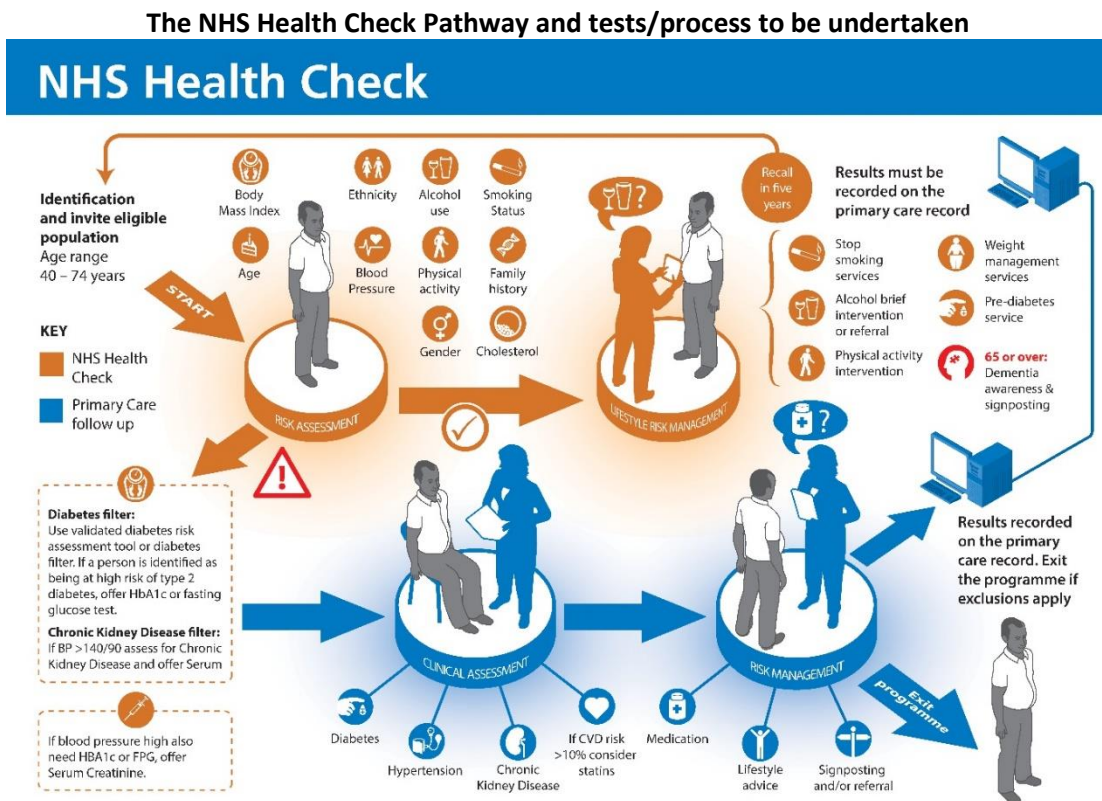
The NHS Health Check Pathway and tests/process to be undertaken

NHS Health Check

Identification and invite eligible population
Age range 40 – 74 years

START

KEY
NHS Health Check
Primary Care follow up

Body Mass Index
Age
Ethnicity
Blood Pressure
Alcohol use
Physical activity
Gender
Smoking Status
Family history
Cholesterol

Recall in five years

Results must be recorded on the primary care record

Stop smoking services
Alcohol brief intervention or referral
Physical activity intervention
Weight management services
Pre-diabetes service
65 or over: Dementia awareness & signposting

RISK ASSESSMENT
LIFESTYLE RISK MANAGEMENT

Diabetes filter:
Use validated diabetes risk assessment tool or diabetes filter. If a person is identified as being at high risk of type 2 diabetes, offer HbA1c or fasting glucose test.
Chronic Kidney Disease filter:
If BP >140/90 assess for Chronic Kidney Disease and offer Serum

If blood pressure high also need HBA1c or FPG, offer Serum Creatinine.

CLINICAL ASSESSMENT
RISK MANAGEMENT

Results recorded on the primary care record. Exit the programme if exclusions apply

Exit programme

Diabetes
Hypertension
Chronic Kidney Disease
If CVD risk >10% consider statins
Medication
Lifestyle advice
Signposting and/or referral